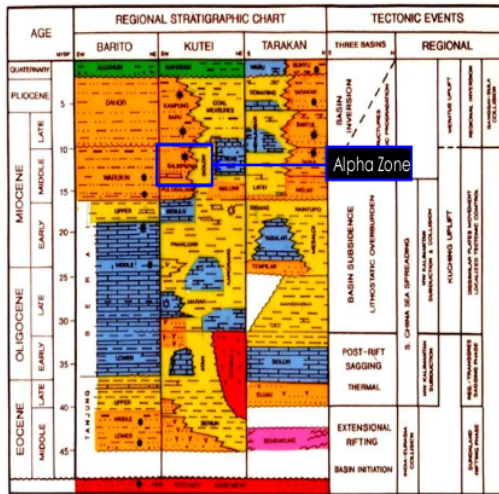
AGE

REGIONAL STRATIGRAPHIC CHART

TECTONIC EVENTS

BARITO

KUTEI

TARAKAN

THREE BASINS

REGIONAL

QUATERNARY

PLIOCENE

MIOCENE

LATE

MIDDLE

EARLY

OLIGOCENE

LATE

EARLY

EOCENE

LATE

MIDDLE

5

10

15

20

25

30

35

40

45

DAHOR

WARUKIN

UPPER

MIDDLE

LOWER

UPPER

MIDDLE

LOWER

BERAI

TANJUNG

KAMPUNG BARU

BALIKPAPAN

PULUBALANG

BEBULU

PAMALUAN

MARAH

KEDANGAN

BERIUN

BUNYU

TABUL

MELIAT

LATIH

NAINTUPO

TEMPILAR

SEILOR

SUJAU

SEMBAKUNG

Alpha Zone

BASIN INVERSION

BASIN SUBSIDENCE

LITHOSTATIC OVERBURDEN

POST-RIFT SAGGING

THERMAL

EXTENSIONAL RIFTING

BASIN INITIATION

S. CHINA SEA SPREADING

KUCHING UPLIFT

MERATUS UPLIFT